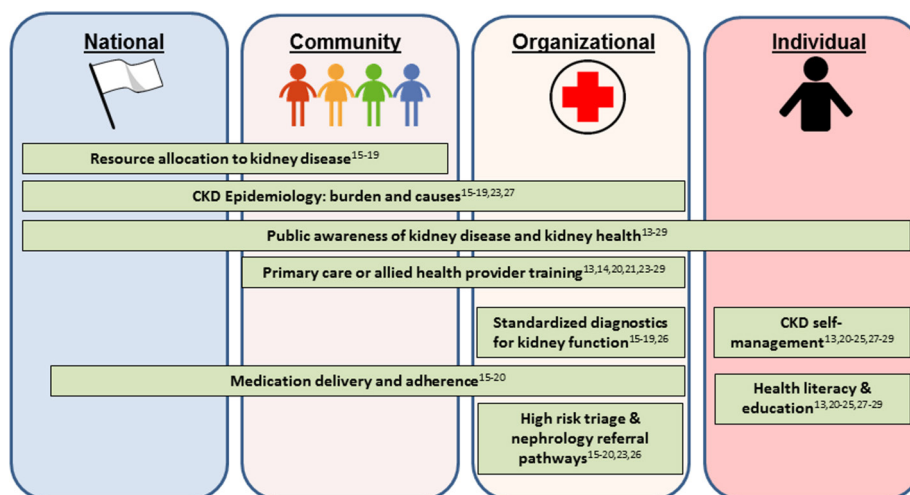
National

Community

Organizational

Individual

Resource allocation to kidney disease$^{15-19}$

CKD Epidemiology: burden and causes$^{15-19,23,27}$

Public awareness of kidney disease and kidney health$^{13-29}$

Primary care or allied health provider training$^{13,14,20,21,23-29}$

Standardized diagnostics for kidney function$^{15-19,26}$

CKD self-management$^{13,20-25,27-29}$

Medication delivery and adherence$^{15-20}$

Health literacy & education$^{13,20-25,27-29}$

High risk triage & nephrology referral pathways$^{15-20,23,26}$